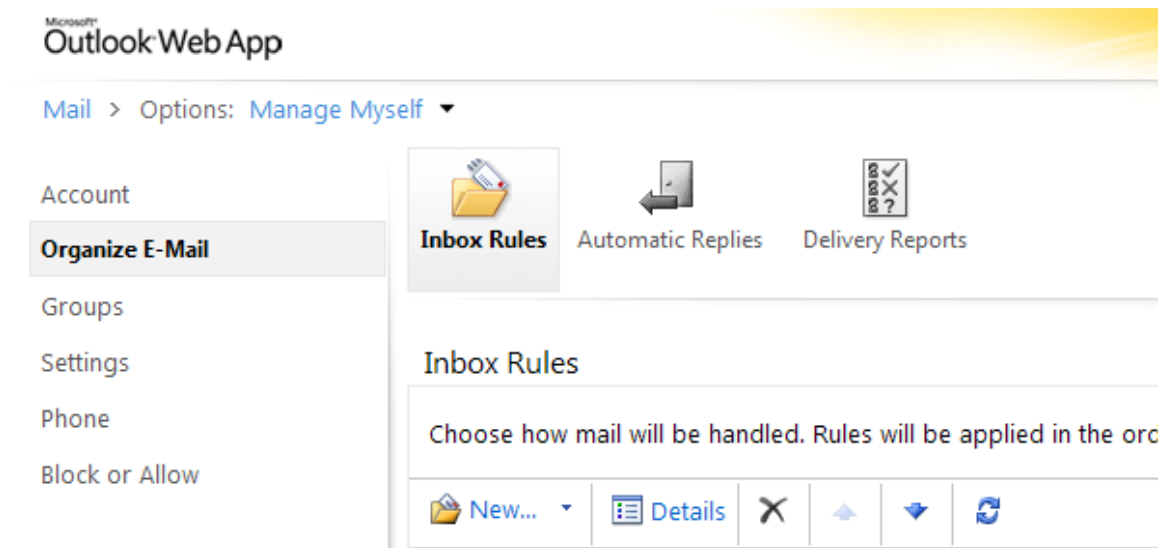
Microsoft®
Outlook Web App

Mail > Options: Manage Myself

Account
Organize E-Mail
Groups
Settings
Phone
Block or Allow

Inbox Rules
Automatic Replies
Delivery Reports

Inbox Rules

Choose how mail will be handled. Rules will be applied in the orc

New...
Details